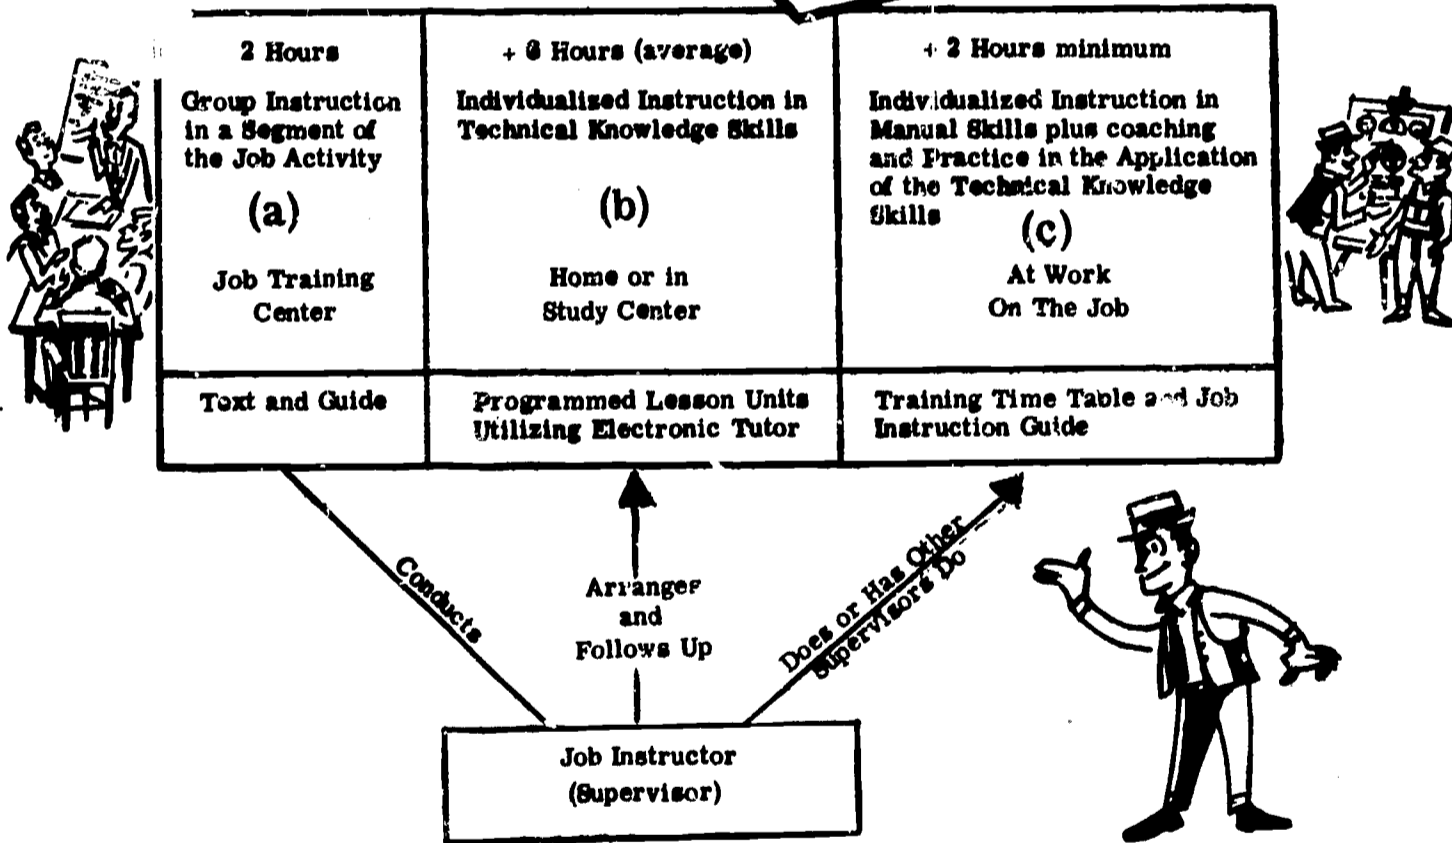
| 2 Hours<br><br>Group Instruction in a Segment of the Job Activity<br><br>(a)<br><br>Job Training Center | + 6 Hours (average)<br><br>Individualized Instruction in Technical Knowledge Skills<br><br>(b)<br><br>Home or in Study Center | + 2 Hours minimum<br><br>Individualized Instruction in Manual Skills plus coaching and Practice in the Application of the Technical Knowledge Skills<br><br>(c)<br><br>At Work On The Job |
|---|---|---|
| Text and Guide | Programmed Lesson Units Utilizing Electronic Tutor | Training Time Table and Job Instruction Guide |

Conducts

Arranges and Follows Up

Does or Has Other Supervisors Do

Job Instructor (Supervisor)